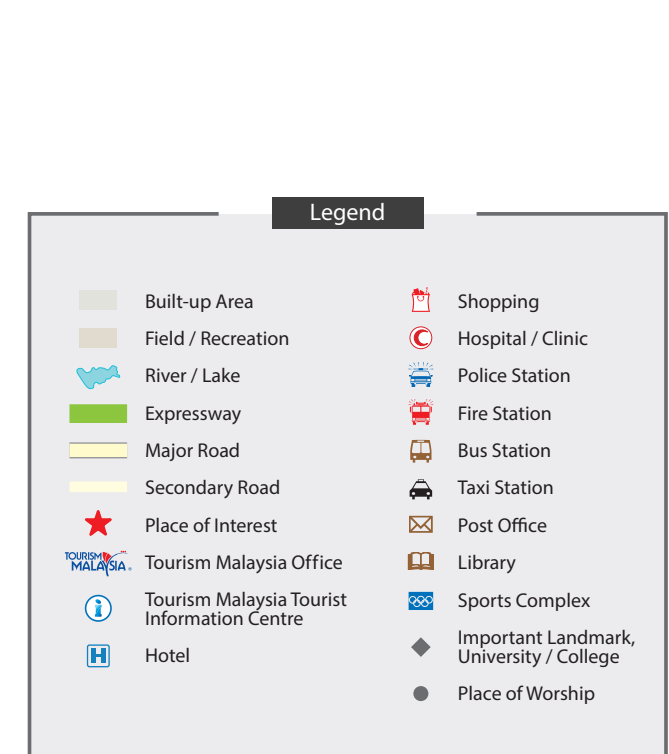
Legend

Built-up Area
Field / Recreation
River / Lake
Expressway
Major Road
Secondary Road
Place of Interest
TOURISM MALAYSIA Tourism Malaysia Office
Tourism Malaysia Tourist Information Centre
Hotel

Shopping
Hospital / Clinic
Police Station
Fire Station
Bus Station
Taxi Station
Post Office
Library
Sports Complex
Important Landmark, University / College
Place of Worship